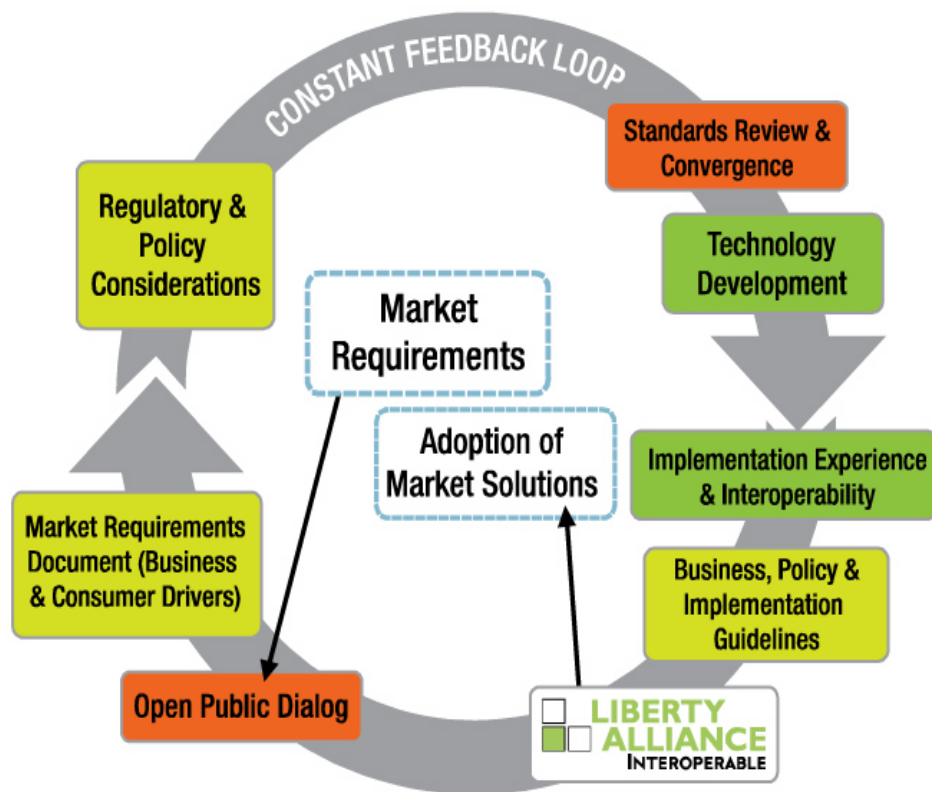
CONSTANT FEEDBACK LOOP

Standards Review & Convergence

Technology Development

Regulatory & Policy Considerations

Market Requirements

Adoption of Market Solutions

Implementation Experience & Interoperability

Market Requirements Document (Business & Consumer Drivers)

Business, Policy & Implementation Guidelines

Open Public Dialog

LIBERTY ALLIANCE INTEROPERABLE